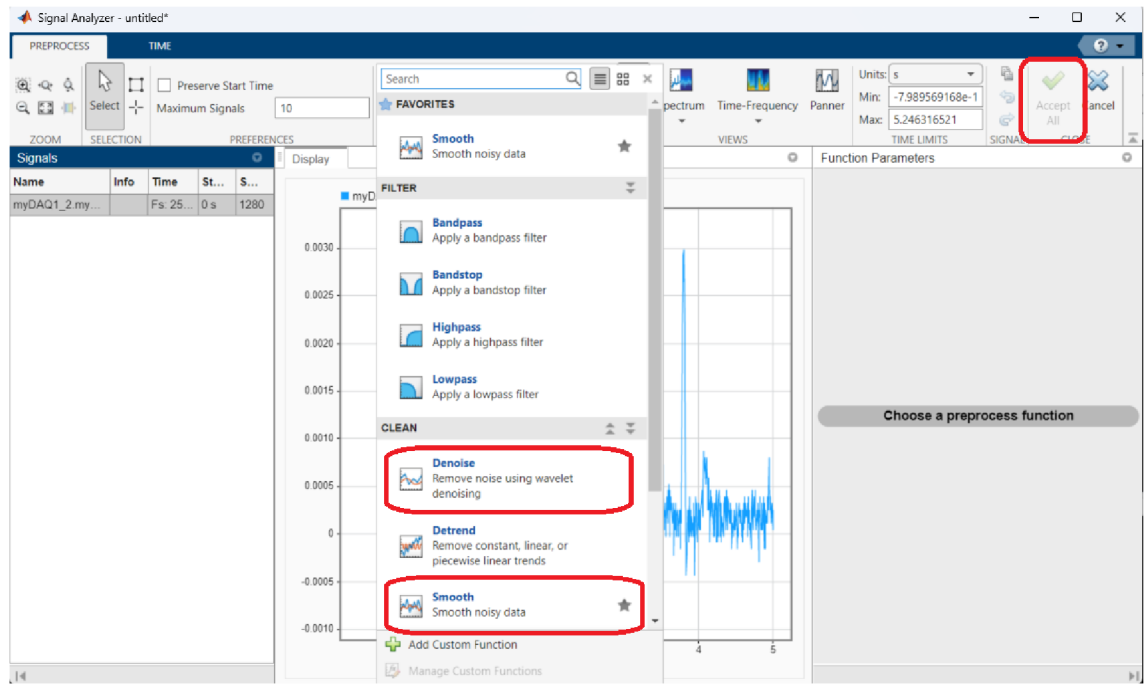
Signal Analyzer - untitled*

PREPROCESS
TIME

Preserve Start Time
Maximum Signals 10
Select
ZOOM
SELECTION
PREFERENCES

Search

FAVORITES
Smooth
Smooth noisy data

FILTER
Bandpass
Apply a bandpass filter
Bandstop
Apply a bandstop filter
Highpass
Apply a highpass filter
Lowpass
Apply a lowpass filter

CLEAN
Denoise
Remove noise using wavelet denoising
Detrend
Remove constant, linear, or piecewise linear trends
Smooth
Smooth noisy data

Add Custom Function
Manage Custom Functions

pectrum
Time-Frequency
Panner
VIEWS

Units: s
Min: -7.989569168e-1
Max: 5.246316521
TIME LIMITS
SIGNAL

Accept All
Cancel
CLOSE

Signals
| Name | Info | Time | St... | S... |
|---|---|---|---|---|
| myDAQ1_2.my... | | Fs: 25... | 0 s | 1280 |

Display
myD
0.0030
0.0025
0.0020
0.0015
0.0010
0.0005
0
-0.0005
-0.0010
4
5

Function Parameters
Choose a preprocess function